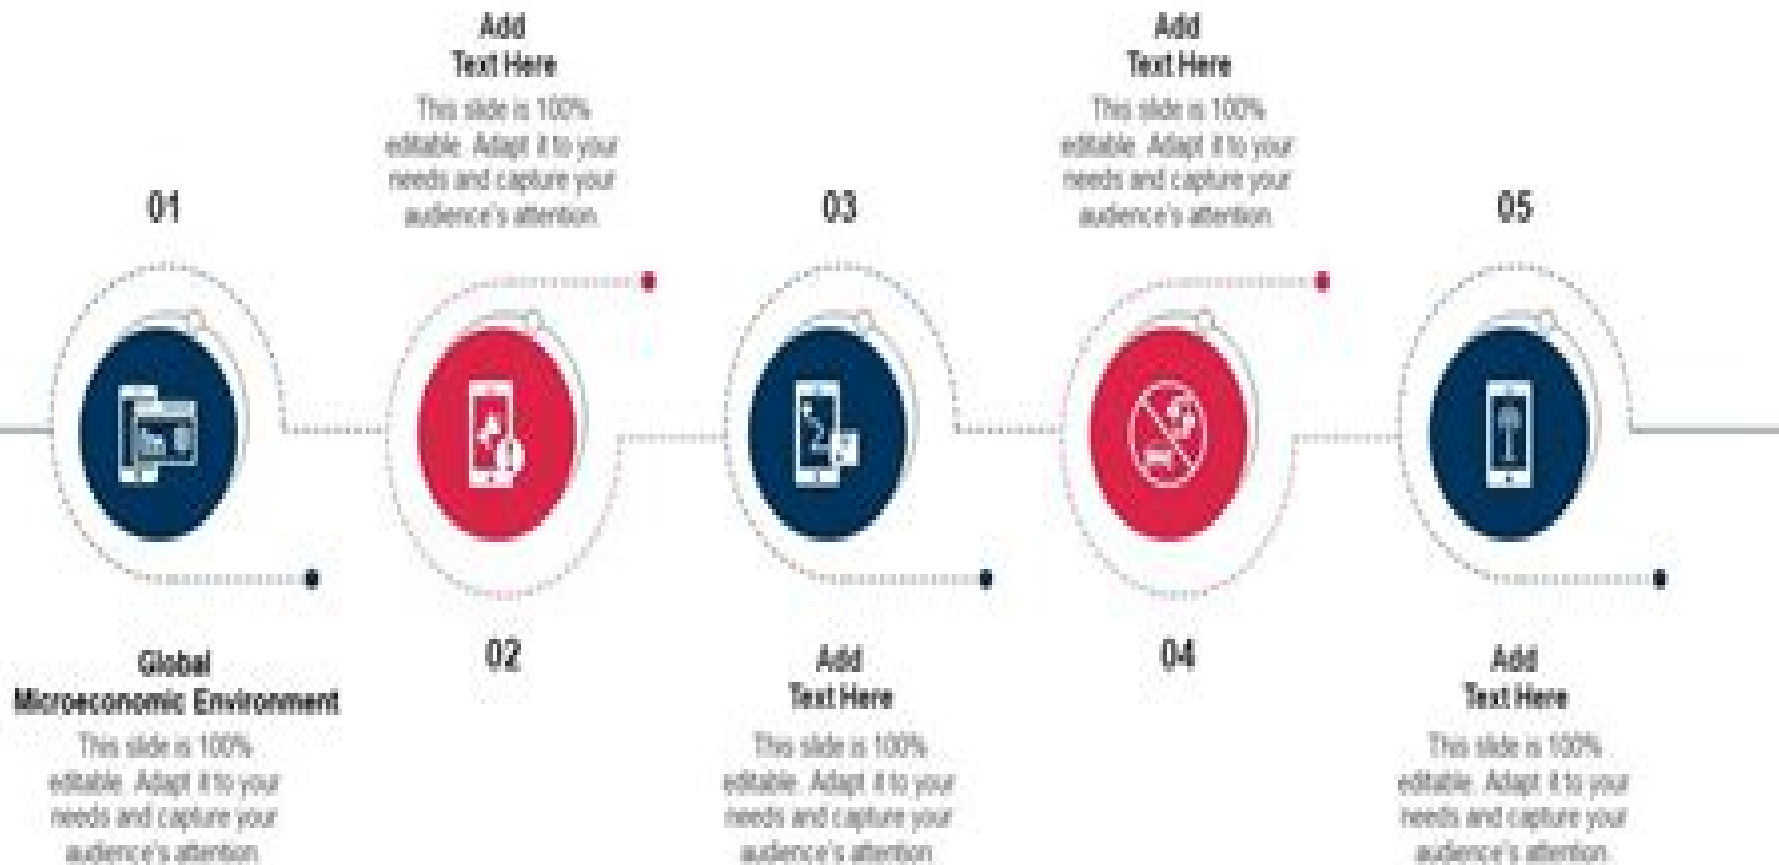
01

Global Microeconomic Environment

This slide is 100% editable. Adapt it to your needs and capture your audience's attention.

Add Text Here

This slide is 100% editable. Adapt it to your needs and capture your audience's attention.

02

03

Add Text Here

This slide is 100% editable. Adapt it to your needs and capture your audience's attention.

Add Text Here

This slide is 100% editable. Adapt it to your needs and capture your audience's attention.

04

05

Add Text Here

This slide is 100% editable. Adapt it to your needs and capture your audience's attention.